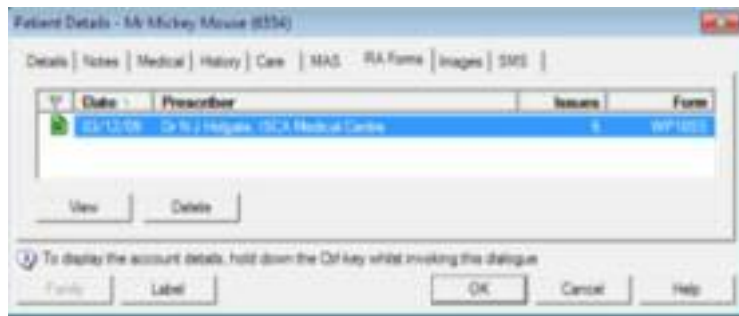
Patient Details - Mr Mickey Mouse (6554)

Details | Notes | Medical | History | Care | MAS | RA Forms | Images | SMS

| | Date | Prescriber | Issues | Form |
|---|---|---|---|---|
| | 03/12/08 | Dr N J Holgate, ISCA Medical Centre | 6 | WP10SS |

View Delete

To display the account details, hold down the Ctrl key whilst invoking this dialogue

Family Label OK Cancel Help